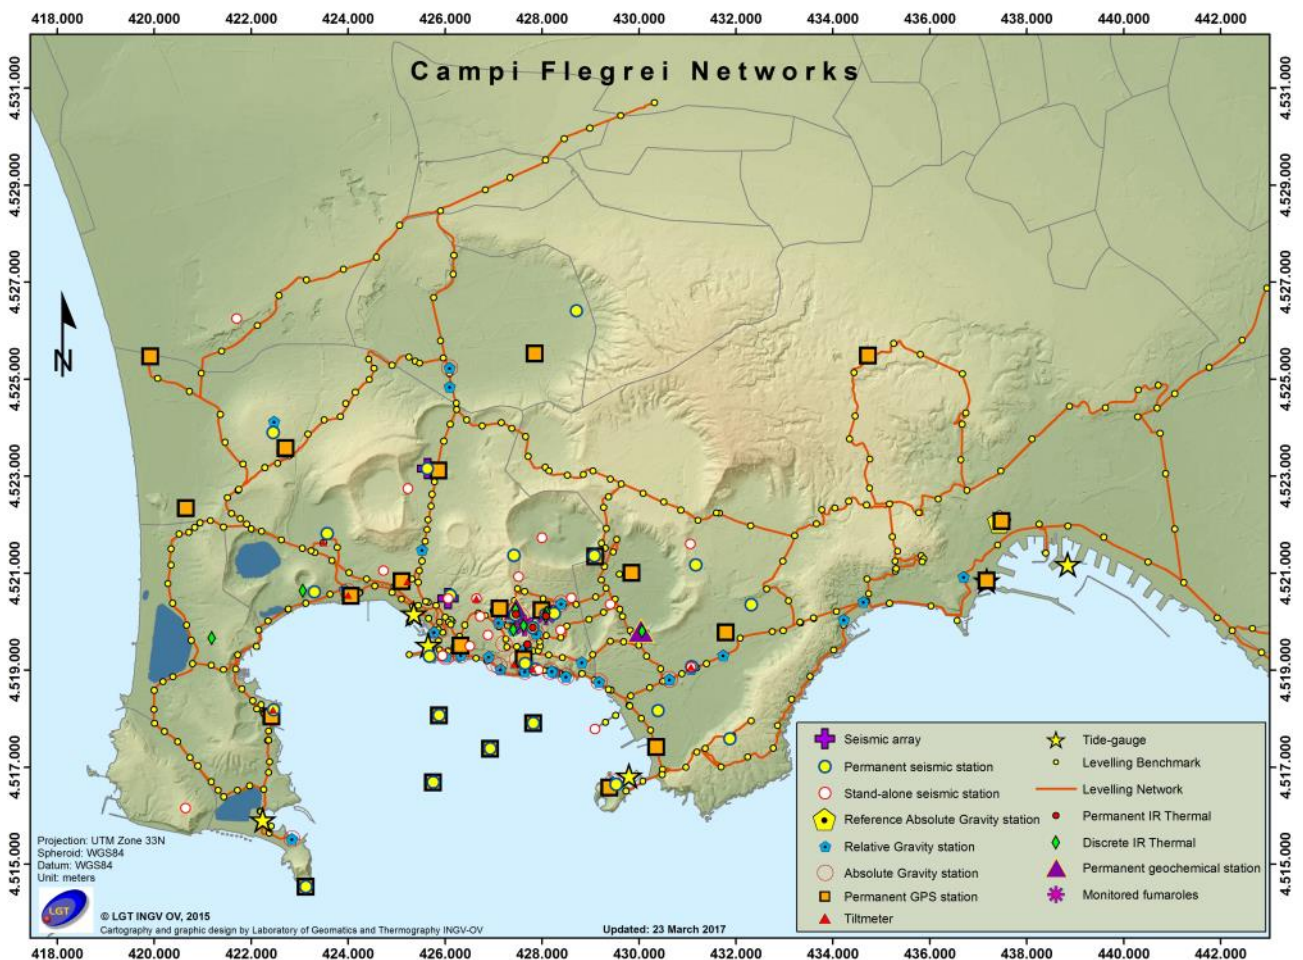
Campi Flegrei Networks

418.000 420.000 422.000 424.000 426.000 428.000 430.000 432.000 434.000 436.000 438.000 440.000 442.000

4.531.000
4.529.000
4.527.000
4.525.000
4.523.000
4.521.000
4.519.000
4.517.000
4.515.000

4.531.000
4.529.000
4.527.000
4.525.000
4.523.000
4.521.000
4.519.000
4.517.000
4.515.000

N

Seismic array
Permanent seismic station
Stand-alone seismic station
Reference Absolute Gravity station
Relative Gravity station
Absolute Gravity station
Permanent GPS station
Tiltmeter
Tide-gauge
Levelling Benchmark
Levelling Network
Permanent IR Thermal
Discrete IR Thermal
Permanent geochemical station
Monitored fumaroles

Projection: UTM Zone 33N
Spheroid: WGS84
Datum: WGS84
Unit: meters

LGT

© LGT INGV OV, 2015
Cartography and graphic design by Laboratory of Geomatics and Thermography INGV-OV

Updated: 23 March 2017

418.000 420.000 422.000 424.000 426.000 428.000 430.000 432.000 434.000 436.000 438.000 440.000 442.000